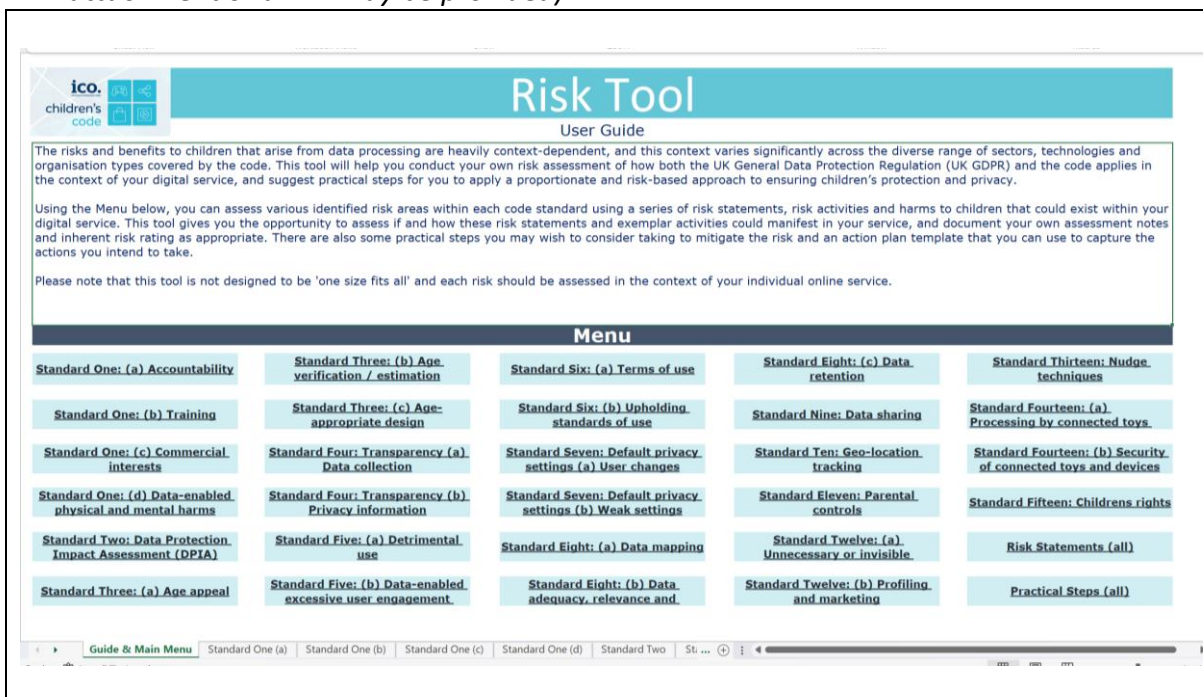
ico.
children's code

Risk Tool

User Guide

The risks and benefits to children that arise from data processing are heavily context-dependent, and this context varies significantly across the diverse range of sectors, technologies and organisation types covered by the code. This tool will help you conduct your own risk assessment of how both the UK General Data Protection Regulation (UK GDPR) and the code applies in the context of your digital service, and suggest practical steps for you to apply a proportionate and risk-based approach to ensuring children's protection and privacy.

Using the Menu below, you can assess various identified risk areas within each code standard using a series of risk statements, risk activities and harms to children that could exist within your digital service. This tool gives you the opportunity to assess if and how these risk statements and exemplar activities could manifest in your service, and document your own assessment notes and inherent risk rating as appropriate. There are also some practical steps you may wish to consider taking to mitigate the risk and an action plan template that you can use to capture the actions you intend to take.

Please note that this tool is not designed to be 'one size fits all' and each risk should be assessed in the context of your individual online service.

Menu

| | | | | |
|---|---|---|---|---|
| Standard One: (a) Accountability | Standard Three: (b) Age verification / estimation | Standard Six: (a) Terms of use | Standard Eight: (c) Data retention | Standard Thirteen: Nudge techniques |
| Standard One: (b) Training | Standard Three: (c) Age-appropriate design | Standard Six: (b) Upholding standards of use | Standard Nine: Data sharing | Standard Fourteen: (a) Processing by connected toys |
| Standard One: (c) Commercial interests | Standard Four: Transparency (a) Data collection | Standard Seven: Default privacy settings (a) User changes | Standard Ten: Geo-location tracking | Standard Fourteen: (b) Security of connected toys and devices |
| Standard One: (d) Data-enabled physical and mental harms | Standard Four: Transparency (b) Privacy information | Standard Seven: Default privacy settings (b) Weak settings | Standard Eleven: Parental controls | Standard Fifteen: Childrens rights |
| Standard Two: Data Protection Impact Assessment (DPIA) | Standard Five: (a) Detrimental use | Standard Eight: (a) Data mapping | Standard Twelve: (a) Unnecessary or invisible | Risk Statements (all) |
| Standard Three: (a) Age appeal | Standard Five: (b) Data-enabled excessive user engagement | Standard Eight: (b) Data adequacy, relevance and | Standard Twelve: (b) Profiling and marketing | Practical Steps (all) |

Guide & Main Menu | Standard One (a) | Standard One (b) | Standard One (c) | Standard One (d) | Standard Two | St...